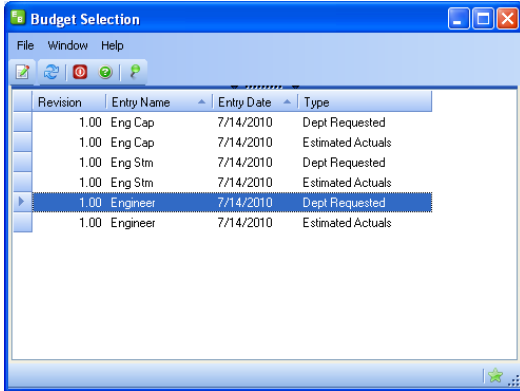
Budget Selection

File Window Help

| Revision | Entry Name | Entry Date | Type |
|---|---|---|---|
| 1.00 | Eng Cap | 7/14/2010 | Dept Requested |
| 1.00 | Eng Cap | 7/14/2010 | Estimated Actuals |
| 1.00 | Eng Stm | 7/14/2010 | Dept Requested |
| 1.00 | Eng Stm | 7/14/2010 | Estimated Actuals |
| 1.00 | Engineer | 7/14/2010 | Dept Requested |
| 1.00 | Engineer | 7/14/2010 | Estimated Actuals |